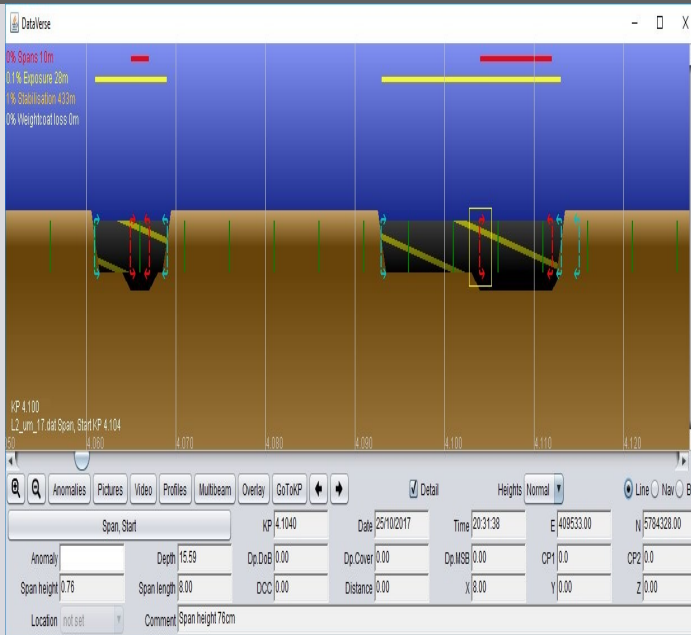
DataVerse

0% Spans 10m
0.1% Exposure 28m
1% Stabilisation 433m
0% Weightcoat loss 0m

KP 4.100
L2_um_17.dat Span, Start KP 4.104
50 4.060 4.070 4.080 4.090 4.100 4.110 4.120

Anomalies Pictures Video Profiles Multibeam Overlay GoToKP
Detail Heights Normal Line Nav B

Span, Start
KP 4.1040
Date 25/10/2017
Time 20:31:38
E 409533.00
N 5784328.00
Anomaly
Depth 15.59
Dp.DoB 0.00
Dp.Cover 0.00
Dp.MSB 0.00
CP1 0.0
CP2 0.0
Span height 0.76
Span length 8.00
DCC 0.00
Distance 0.00
X 8.00
Y 0.00
Z 0.00
Location not set
Comment Span height 76cm